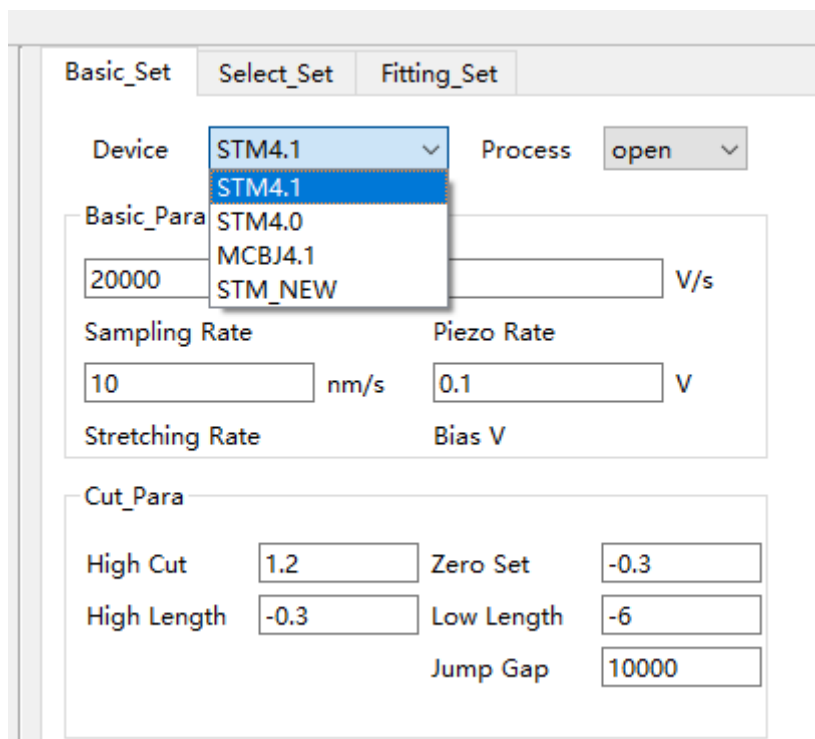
Basic_Set Select_Set Fitting_Set

Device STM4.1 Process open

STM4.1
STM4.0
MCBJ4.1
STM_NEW

Basic_Para

20000 V/s

Sampling Rate Piezo Rate

10 nm/s 0.1 V

Stretching Rate Bias V

Cut_Para

High Cut 1.2 Zero Set -0.3

High Length -0.3 Low Length -6

Jump Gap 10000